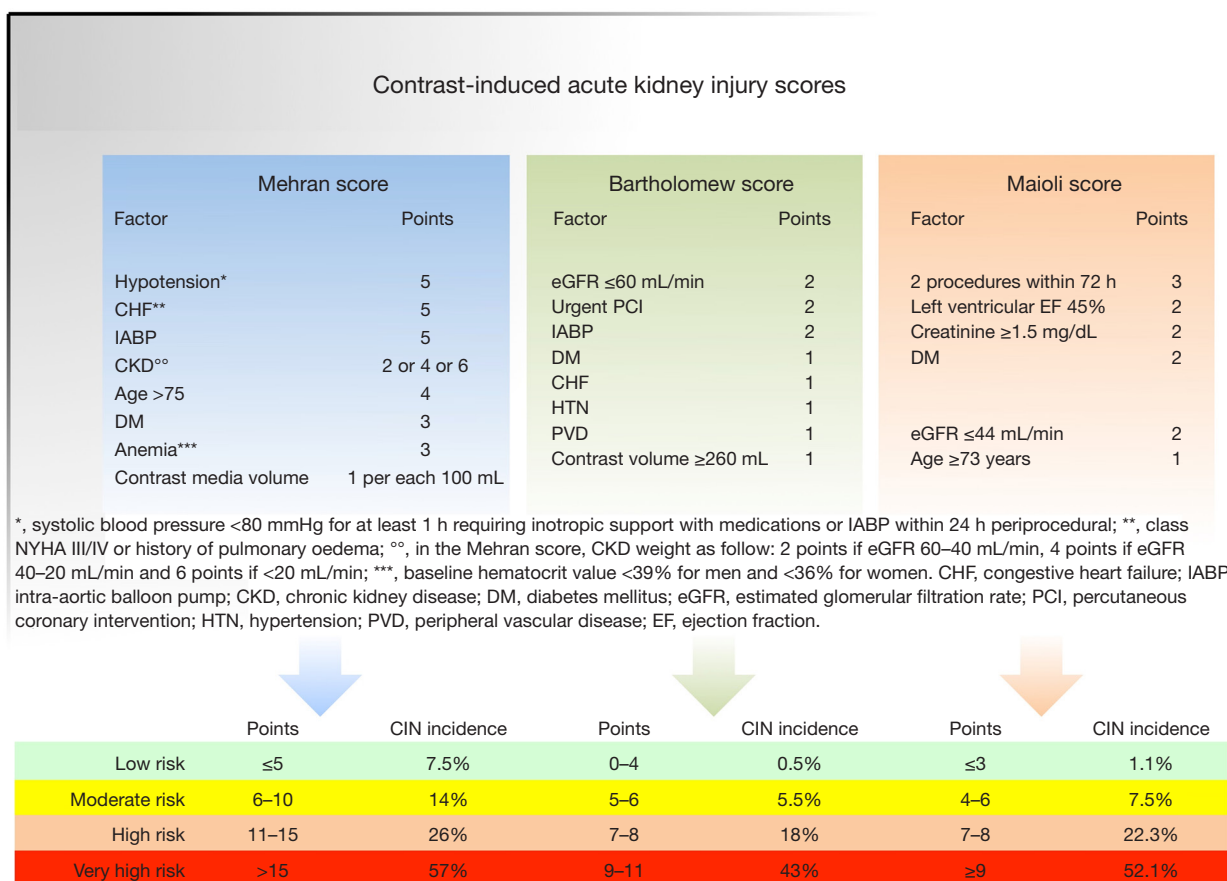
Contrast-induced acute kidney injury scores

Mehran score

| Factor | Points |
|---|---|
| Hypotension* | 5 |
| CHF** | 5 |
| IABP | 5 |
| CKD°° | 2 or 4 or 6 |
| Age >75 | 4 |
| DM | 3 |
| Anemia*** | 3 |
| Contrast media volume | 1 per each 100 mL |

Bartholomew score

| Factor | Points |
|---|---|
| eGFR ≤60 mL/min | 2 |
| Urgent PCI | 2 |
| IABP | 2 |
| DM | 1 |
| CHF | 1 |
| HTN | 1 |
| PVD | 1 |
| Contrast volume ≥260 mL | 1 |

Maioli score

| Factor | Points |
|---|---|
| 2 procedures within 72 h | 3 |
| Left ventricular EF 45% | 2 |
| Creatinine ≥1.5 mg/dL | 2 |
| DM | 2 |
| eGFR ≤44 mL/min | 2 |
| Age ≥73 years | 1 |

*, systolic blood pressure <80 mmHg for at least 1 h requiring inotropic support with medications or IABP within 24 h periprocedural; **, class NYHA III/IV or history of pulmonary oedema; °°, in the Mehran score, CKD weight as follow: 2 points if eGFR 60–40 mL/min, 4 points if eGFR 40–20 mL/min and 6 points if <20 mL/min; ***, baseline hematocrit value <39% for men and <36% for women. CHF, congestive heart failure; IABP intra-aortic balloon pump; CKD, chronic kidney disease; DM, diabetes mellitus; eGFR, estimated glomerular filtration rate; PCI, percutaneous coronary intervention; HTN, hypertension; PVD, peripheral vascular disease; EF, ejection fraction.

| | Points | CIN incidence | Points | CIN incidence | Points | CIN incidence |
|---|---|---|---|---|---|---|
| Low risk | ≤5 | 7.5% | 0–4 | 0.5% | ≤3 | 1.1% |
| Moderate risk | 6–10 | 14% | 5–6 | 5.5% | 4–6 | 7.5% |
| High risk | 11–15 | 26% | 7–8 | 18% | 7–8 | 22.3% |
| Very high risk | >15 | 57% | 9–11 | 43% | ≥9 | 52.1% |